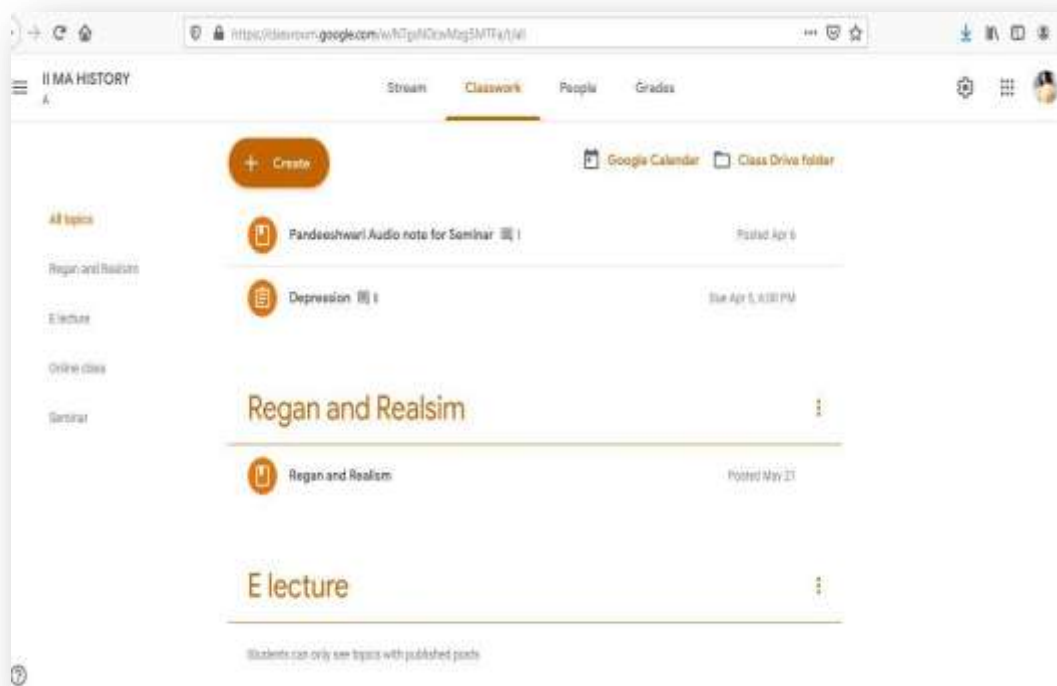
https://classroom.google.com/w/NTgyNDcwMzg5MTFa/t/all

II MA HISTORY
A

Stream Classwork People Grades

+ Create

Google Calendar Class Drive folder

All topics

Regan and Realsim

E lecture

Online class

Seminar

Pandeeshwari Audio note for Seminar 1

Posted Apr 6

Depression 1

Due Apr 5, 4:00 PM

Regan and Realsim

Regan and Realism

Posted May 21

E lecture

Students can only see topics with published posts